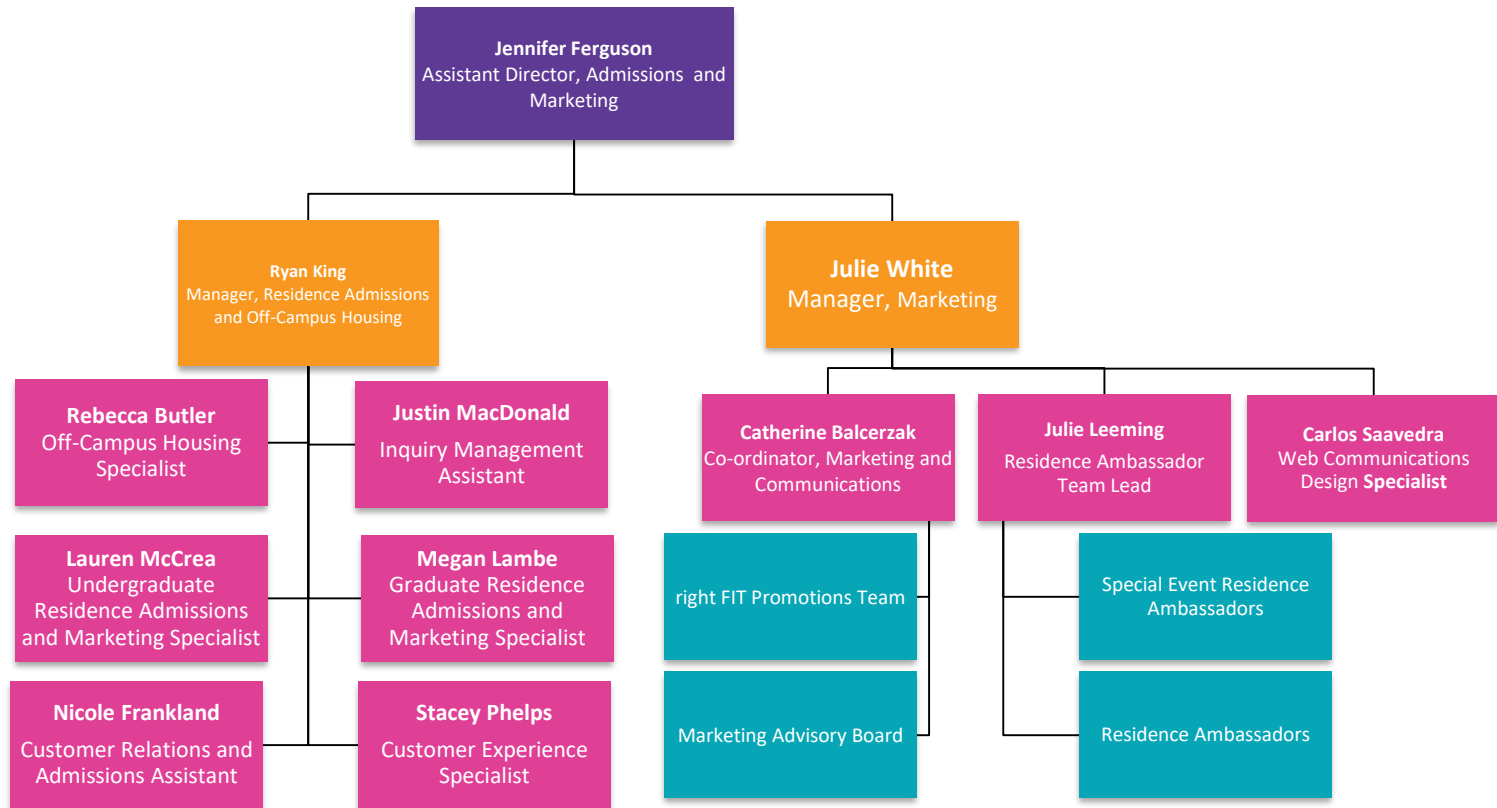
Jennifer Ferguson
Assistant Director, Admissions and Marketing

Ryan King
Manager, Residence Admissions and Off-Campus Housing

Julie White
Manager, Marketing

Rebecca Butler
Off-Campus Housing Specialist

Justin MacDonald
Inquiry Management Assistant

Lauren McCrea
Undergraduate Residence Admissions and Marketing Specialist

Megan Lambe
Graduate Residence Admissions and Marketing Specialist

Nicole Frankland
Customer Relations and Admissions Assistant

Stacey Phelps
Customer Experience Specialist

Catherine Balcerzak
Co-ordinator, Marketing and Communications

Julie Leeming
Residence Ambassador Team Lead

Carlos Saavedra
Web Communications Design Specialist

right FIT Promotions Team

Marketing Advisory Board

Special Event Residence Ambassadors

Residence Ambassadors